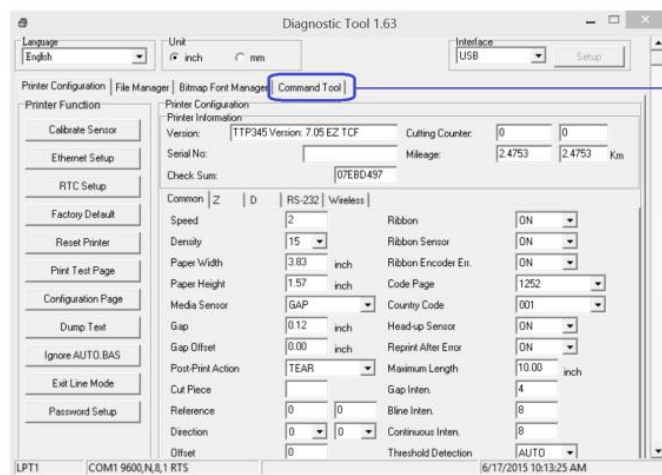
Diagnostic Tool 1.63

Language
English

Unit
inch
mm

Interface
USB
Setup

Printer Configuration | File Manager | Bitmap Font Manager | Command Tool

Printer Function
Calibrate Sensor
Ethernet Setup
RTC Setup
Factory Default
Reset Printer
Print Test Page
Configuration Page
Dump Text
Ignore AUTO.BAS
Exit Line Mode
Password Setup

Printer Configuration
Printer Information
Version: TTP345 Version: 7.05 EZ TCF
Cutting Counter: 0 0
Serial No:
Mileage: 2.4753 2.4753 Km
Check Sum: 07EBD497

Common | Z | D | RS-232 | Wireless

| | | | | | |
|---|---|---|---|---|---|
| Speed | 2 | | Ribbon | ON | |
| Density | 15 | | Ribbon Sensor | ON | |
| Paper Width | 3.83 | inch | Ribbon Encoder Err. | ON | |
| Paper Height | 1.57 | inch | Code Page | 1252 | |
| Media Sensor | GAP | | Country Code | 001 | |
| Gap | 0.12 | inch | Head-up Sensor | ON | |
| Gap Offset | 0.00 | inch | Reprint After Error | ON | |
| Post-Print Action | TEAR | | Maximum Length | 10.00 | inch |
| Cut Piece | | | Gap Inten. | 4 | |
| Reference | 0 | 0 | Bline Inten. | 8 | |
| Direction | 0 | 0 | Continuous Inten. | 8 | |
| Offset | 0 | | Threshold Detection | AUTO | |

LPT1 COM1 9600,N,8,1 RTS 6/17/2015 10:13:25 AM